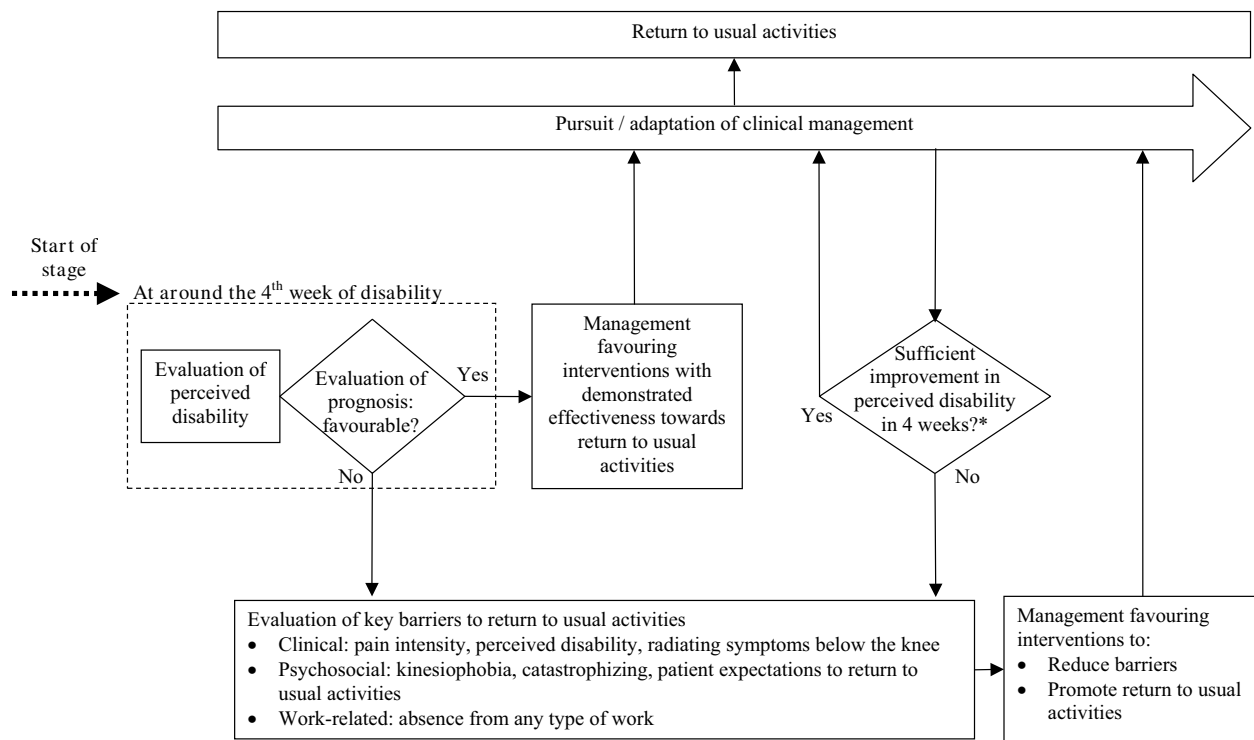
Return to usual activities

Pursuit / adaptation of clinical management

Start of stage

At around the 4$^{th}$ week of disability

Evaluation of perceived disability

Evaluation of prognosis: favourable?

Yes

No

Management favouring interventions with demonstrated effectiveness towards return to usual activities

Sufficient improvement in perceived disability in 4 weeks?*

Yes

No

Evaluation of key barriers to return to usual activities
- Clinical: pain intensity, perceived disability, radiating symptoms below the knee
- Psychosocial: kinesiophobia, catastrophizing, patient expectations to return to usual activities
- Work-related: absence from any type of work

Management favouring interventions to:
- Reduce barriers
- Promote return to usual activities